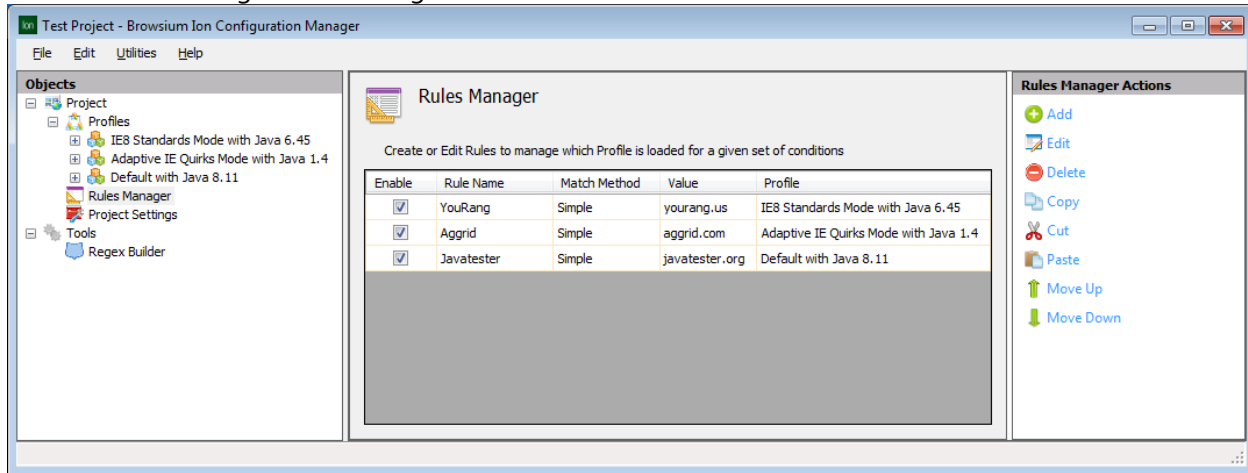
Ion Test Project - Browsium Ion Configuration Manager

File Edit Utilities Help

Objects
Project
Profiles
IE8 Standards Mode with Java 6.45
Adaptive IE Quirks Mode with Java 1.4
Default with Java 8.11
Rules Manager
Project Settings
Tools
Regex Builder

Rules Manager

Create or Edit Rules to manage which Profile is loaded for a given set of conditions

| Enable | Rule Name | Match Method | Value | Profile |
|---|---|---|---|---|
| ☑ | YouRang | Simple | yourang.us | IE8 Standards Mode with Java 6.45 |
| ☑ | Aggrid | Simple | aggrid.com | Adaptive IE Quirks Mode with Java 1.4 |
| ☑ | Javatester | Simple | javatester.org | Default with Java 8.11 |

Rules Manager Actions
Add
Edit
Delete
Copy
Cut
Paste
Move Up
Move Down